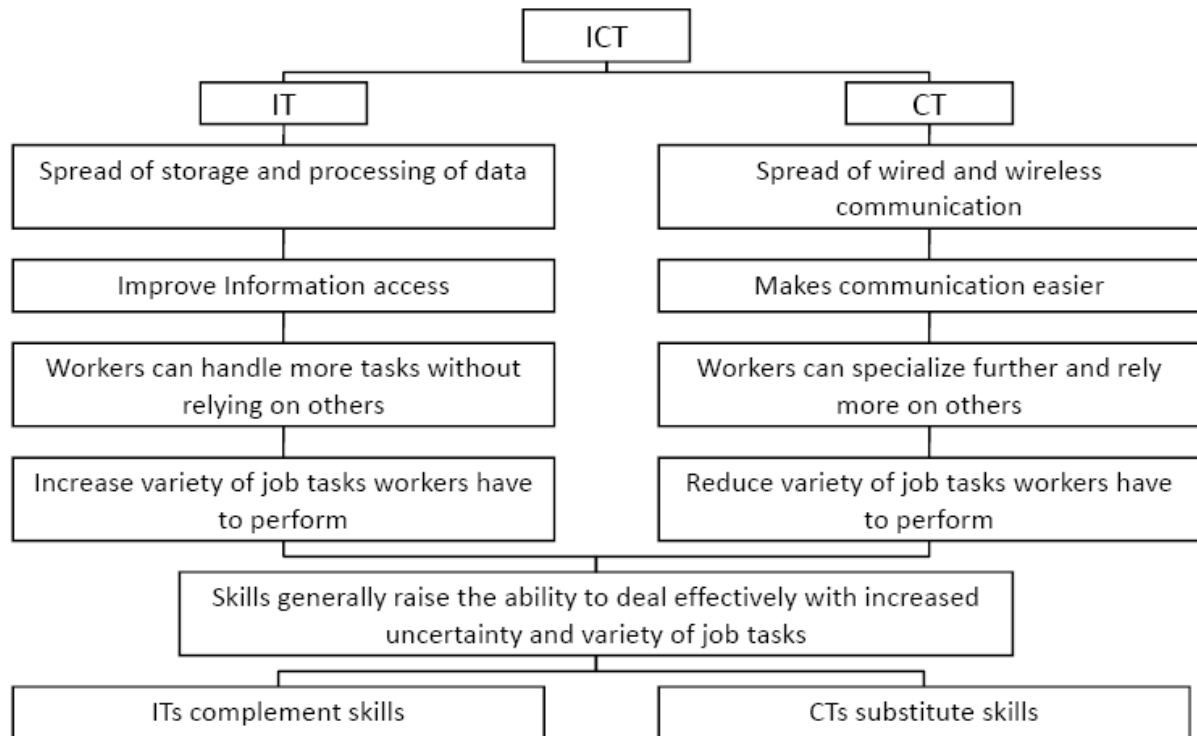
ICT

IT

Spread of storage and processing of data

Improve Information access

Workers can handle more tasks without relying on others

Increase variety of job tasks workers have to perform

CT

Spread of wired and wireless communication

Makes communication easier

Workers can specialize further and rely more on others

Reduce variety of job tasks workers have to perform

Skills generally raise the ability to deal effectively with increased uncertainty and variety of job tasks

ITs complement skills

CTs substitute skills